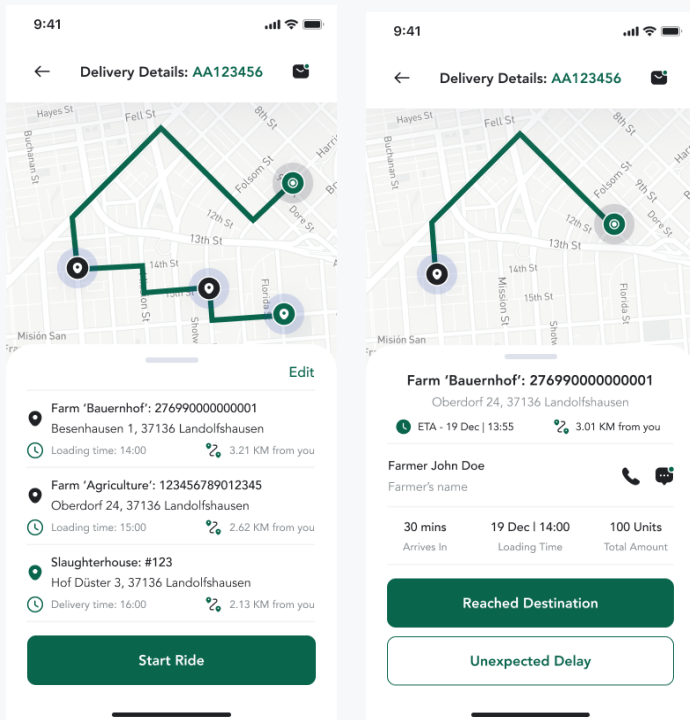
9:41

Delivery Details: AA123456

Hayes St
Fell St
8th St
Harr
Buchanan St
Folsom St
Dore St
12th St
13th St
14th St
15th St
Mission St
Shotw
Florida St
Misión San

Edit

Farm 'Bauernhof': 276990000000001
Besenhausen 1, 37136 Landolfshausen
Loading time: 14:00
3.21 KM from you

Farm 'Agriculture': 123456789012345
Oberdorf 24, 37136 Landolfshausen
Loading time: 15:00
2.62 KM from you

Slaughterhouse: #123
Hof Düster 3, 37136 Landolfshausen
Delivery time: 16:00
2.13 KM from you

Start Ride

9:41

Delivery Details: AA123456

Hayes St
Fell St
8th St
Buchanan St
Folsom St
12th St
13th St
14th St
15th St
Mission St
Florida St
Misión San

Farm 'Bauernhof': 276990000000001
Oberdorf 24, 37136 Landolfshausen
ETA - 19 Dec | 13:55
3.01 KM from you

Farmer John Doe
Farmer's name

30 mins
Arrives In
19 Dec | 14:00
Loading Time
100 Units
Total Amount

Reached Destination

Unexpected Delay